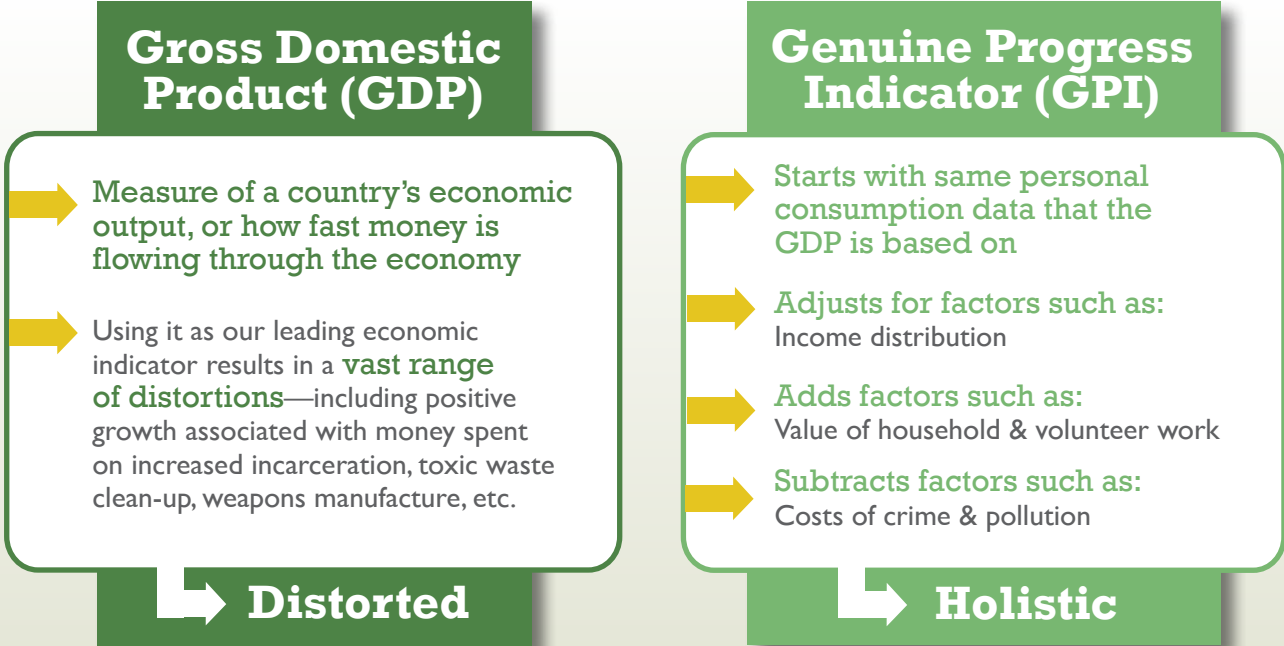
Gross Domestic Product (GDP)

Measure of a country's economic output, or how fast money is flowing through the economy

Using it as our leading economic indicator results in a vast range of distortions—including positive growth associated with money spent on increased incarceration, toxic waste clean-up, weapons manufacture, etc.

Distorted

Genuine Progress Indicator (GPI)

Starts with same personal consumption data that the GDP is based on

Adjusts for factors such as:
Income distribution

Adds factors such as:
Value of household & volunteer work

Subtracts factors such as:
Costs of crime & pollution

Holistic